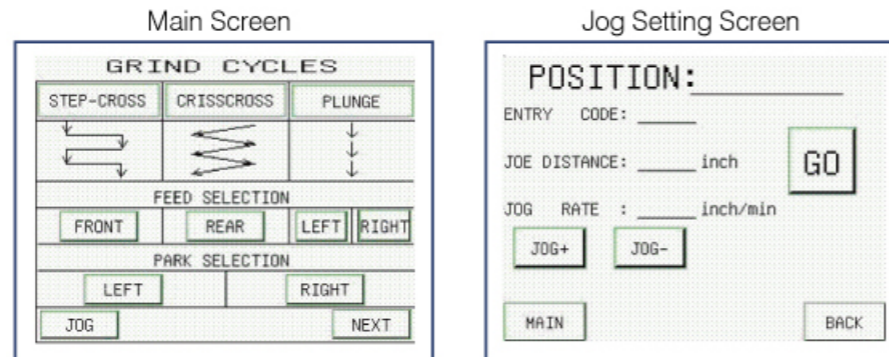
Main Screen

GRIND CYCLES

STEP-CROSS

CRISSCROSS

PLUNGE

FEED SELECTION

FRONT

REAR

LEFT

RIGHT

PARK SELECTION

LEFT

RIGHT

JOG

NEXT

Jog Setting Screen

POSITION:

ENTRY CODE:

JOE DISTANCE: inch

GO

JOG RATE : inch/min

JOG+

JOG-

MAIN

BACK